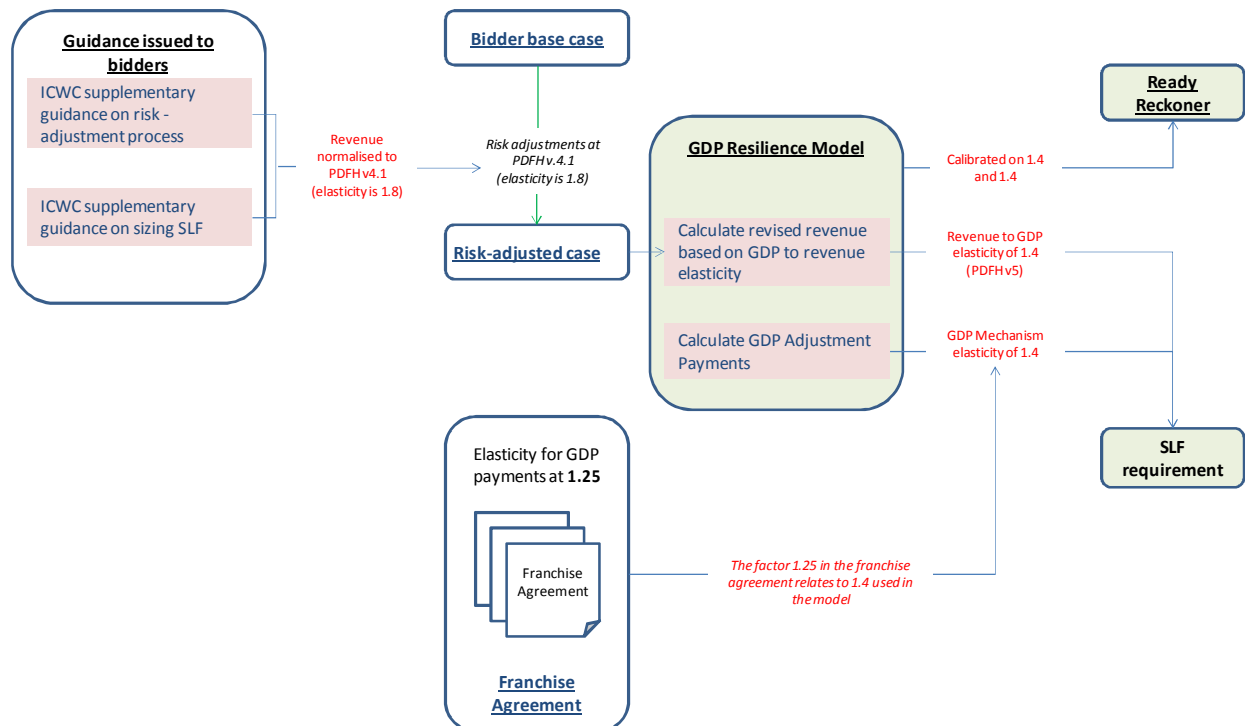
Guidance issued to bidders

ICWC supplementary guidance on risk - adjustment process

ICWC supplementary guidance on sizing SLF

Revenue normalised to PDFH v4.1 (elasticity is 1.8)

Bidder base case

Risk adjustments at PDFH v.4.1 (elasticity is 1.8)

Risk-adjusted case

GDP Resilience Model

Calculate revised revenue based on GDP to revenue elasticity

Calculate GDP Adjustment Payments

Calibrated on 1.4 and 1.4

Revenue to GDP elasticity of 1.4 (PDFH v5)

GDP Mechanism elasticity of 1.4

Ready Reckoner

SLF requirement

Elasticity for GDP payments at **1.25**

Franchise Agreement

Franchise Agreement

The factor 1.25 in the franchise agreement relates to 1.4 used in the model